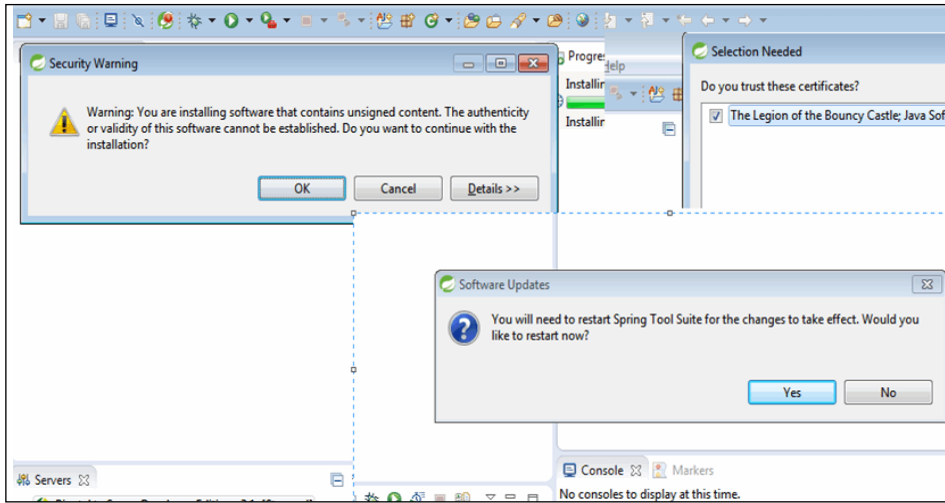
Security Warning

Warning: You are installing software that contains unsigned content. The authenticity or validity of this software cannot be established. Do you want to continue with the installation?

OK

Cancel

Details >>

Progres

Installin

Installin

Help

Selection Needed

Do you trust these certificates?

The Legion of the Bouncy Castle; Java Sof

Software Updates

You will need to restart Spring Tool Suite for the changes to take effect. Would you like to restart now?

Yes

No

Servers

Console

Markers

No consoles to display at this time.